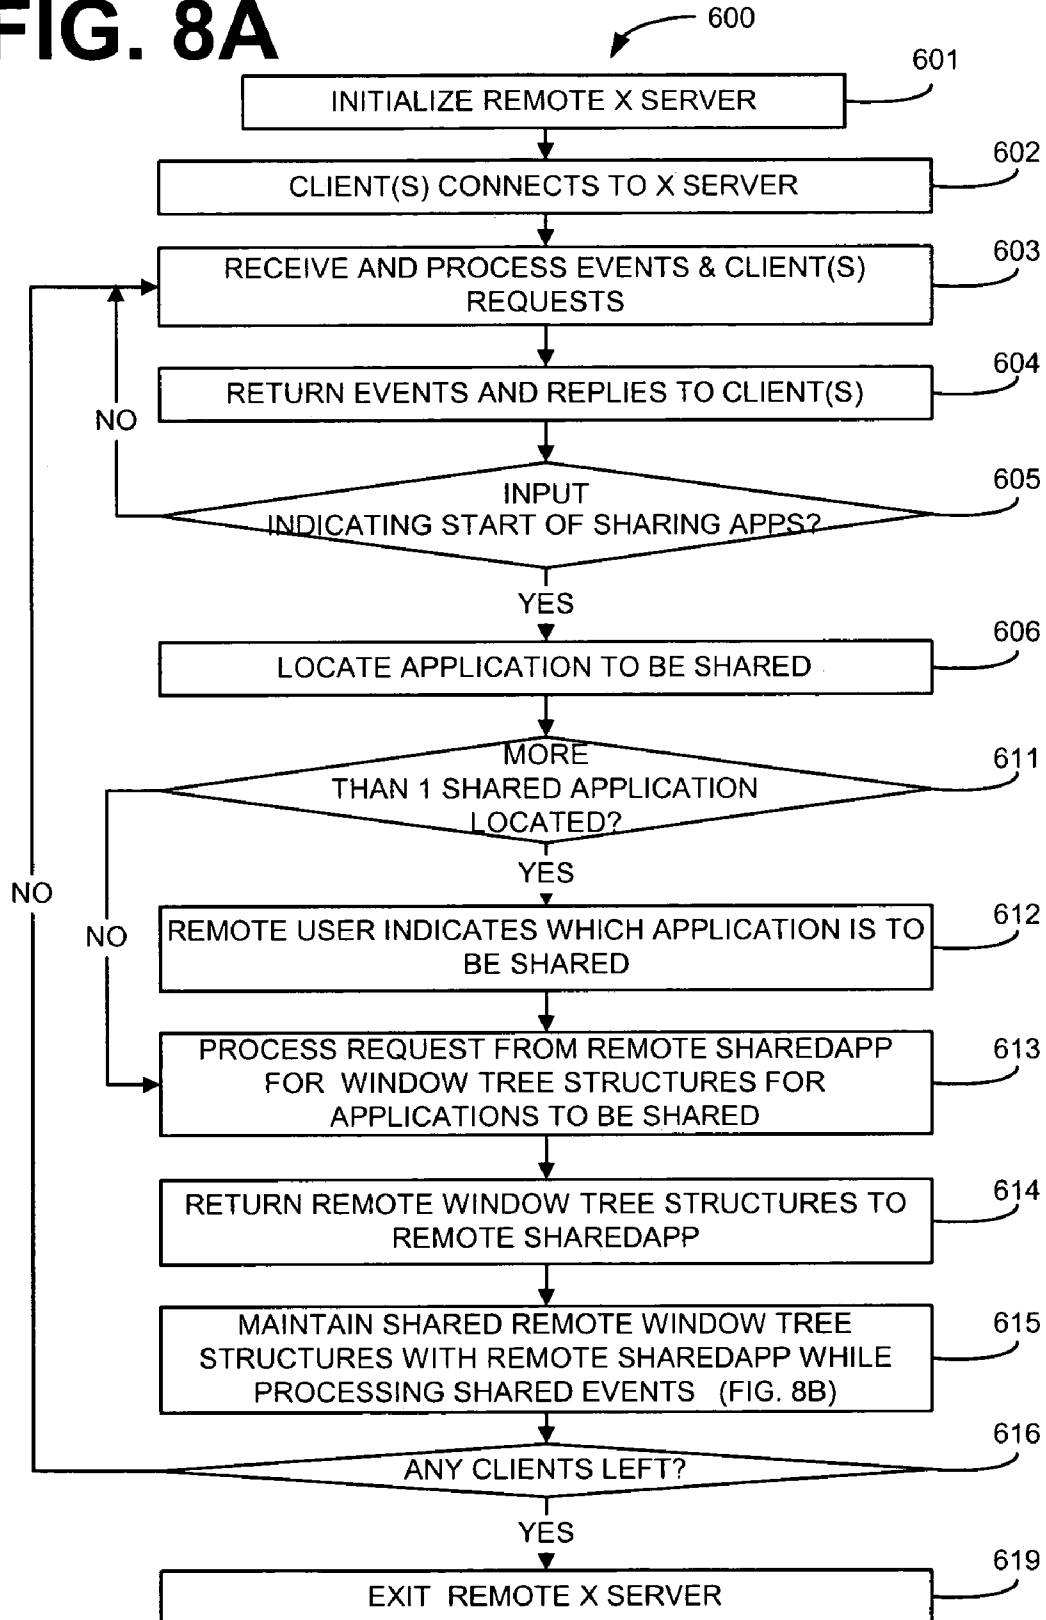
FIG. 8A

600

601
INITIALIZE REMOTE X SERVER

602
CLIENT(S) CONNECTS TO X SERVER

603
RECEIVE AND PROCESS EVENTS & CLIENT(S) REQUESTS

604
RETURN EVENTS AND REPLIES TO CLIENT(S)

NO

605
INPUT INDICATING START OF SHARING APPS?

YES

606
LOCATE APPLICATION TO BE SHARED

611
MORE THAN 1 SHARED APPLICATION LOCATED?

YES

NO

NO

612
REMOTE USER INDICATES WHICH APPLICATION IS TO BE SHARED

613
PROCESS REQUEST FROM REMOTE SHAREDAPP FOR WINDOW TREE STRUCTURES FOR APPLICATIONS TO BE SHARED

614
RETURN REMOTE WINDOW TREE STRUCTURES TO REMOTE SHAREDAPP

615
MAINTAIN SHARED REMOTE WINDOW TREE STRUCTURES WITH REMOTE SHAREDAPP WHILE PROCESSING SHARED EVENTS (FIG. 8B)

616
ANY CLIENTS LEFT?

YES

619
EXIT REMOTE X SERVER